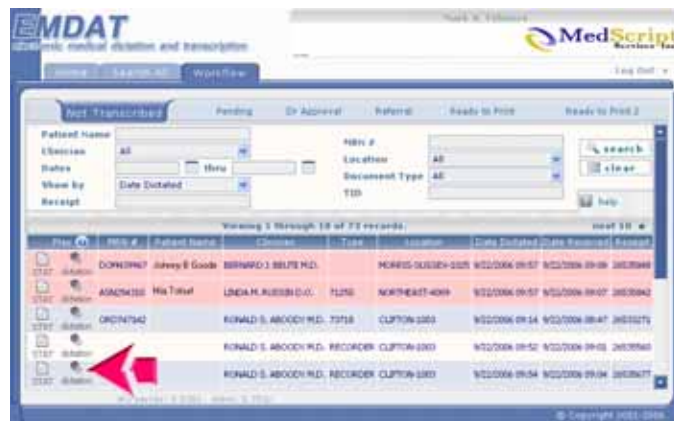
EMDAT
electronic medical dictation and transcription

Mark K. Fillmore

MedScript
Services Inc

Home | Search All | Workflow

Log Out

Not Transcribed | Pending | Dr Approval | Referral | Ready to Print | Ready to Print 2

Patient Name
Clinician: All
Dates [ ] thru [ ]
Show by: Date Dictated
Receipt

MRN #
Location: All
Document Type: All
TID

search
clear
help

Viewing 1 through 10 of 73 records. next 10

| Play | MRN # | Patient Name | Clinician | Type | Location | Date Dictated | Date Received | Receipt |
|---|---|---|---|---|---|---|---|---|
| STAT dictation | DOM439467 | Johnny B Goode | BERNARD J. BRUTE M.D. | | MORRIS-SUSSEX-1025 | 9/22/2006 09:57 | 9/22/2006 09:08 | 26535848 |
| STAT dictation | ASM254150 | Mia Tobel | LINDA M. AUSSIN D.O. | 71250 | NORTHEAST-4069 | 9/22/2006 09:57 | 9/22/2006 09:07 | 26535842 |
| STAT dictation | ORD747942 | | RONALD S. ABOODY M.D. | 73718 | CLIFTON-1003 | 9/22/2006 09:14 | 9/22/2006 08:47 | 26535271 |
| STAT dictation | | | RONALD S. ABOODY M.D. | RECORDER | CLIFTON-1003 | 9/22/2006 09:52 | 9/22/2006 09:01 | 26535560 |
| STAT dictation | | | RONALD S. ABOODY M.D. | RECORDER | CLIFTON-1003 | 9/22/2006 09:54 | 9/22/2006 09:04 | 26535677 |

© Copyright 2001-2006